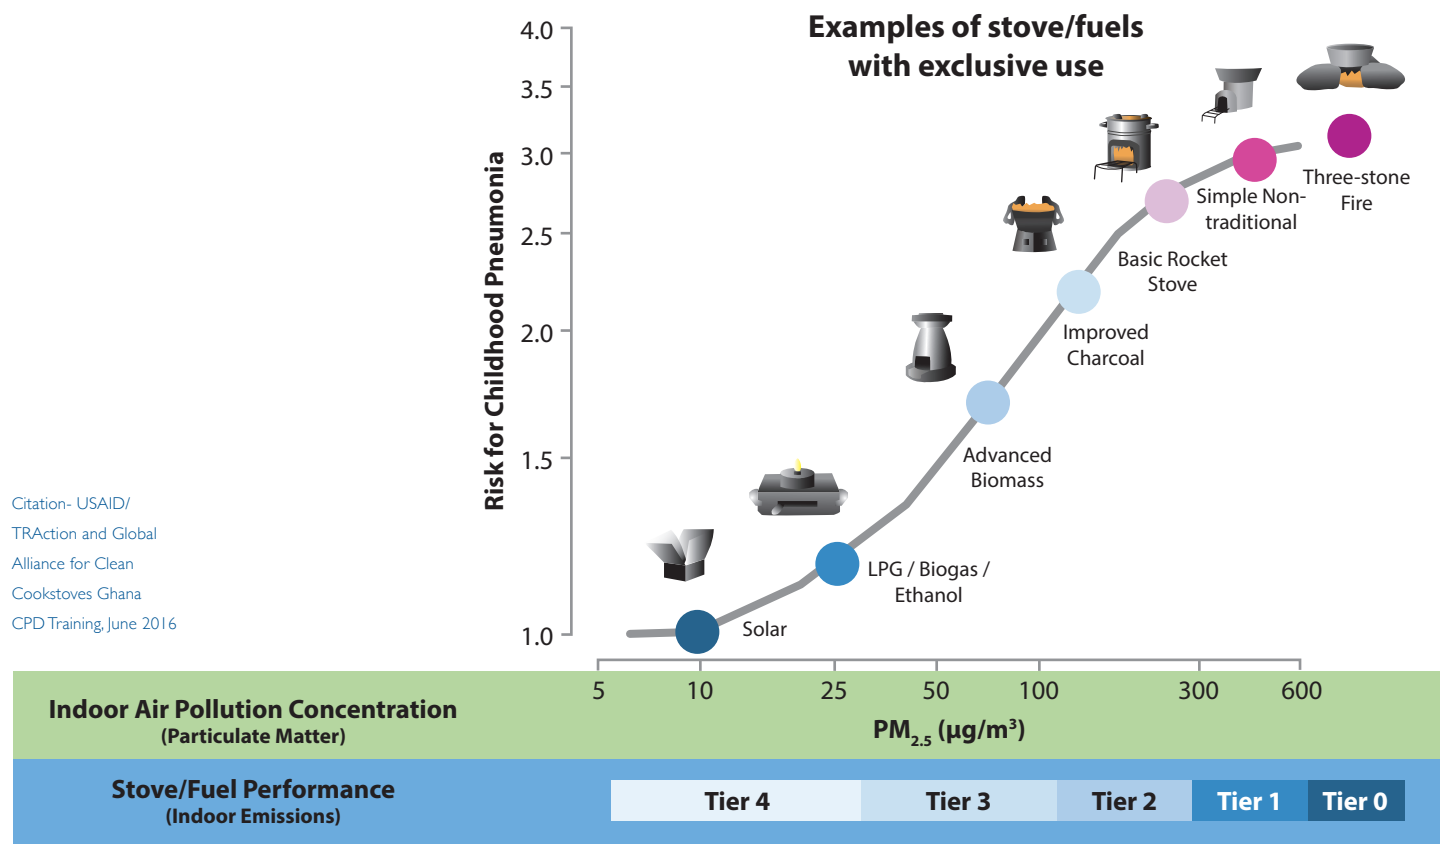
Examples of stove/fuels with exclusive use

Risk for Childhood Pneumonia

4.0
3.5
3.0
2.5
2.0
1.5
1.0

Three-stone Fire
Simple Non-traditional
Basic Rocket Stove
Improved Charcoal
Advanced Biomass
LPG / Biogas / Ethanol
Solar

Citation- USAID/ TRAction and Global Alliance for Clean Cookstoves Ghana CPD Training, June 2016

5 10 25 50 100 300 600

Indoor Air Pollution Concentration
(Particulate Matter)

$PM_{2.5}$ (μg/m³)

Stove/Fuel Performance
(Indoor Emissions)

| Tier 4 | Tier 3 | Tier 2 | Tier 1 | Tier 0 |
|---|---|---|---|---|